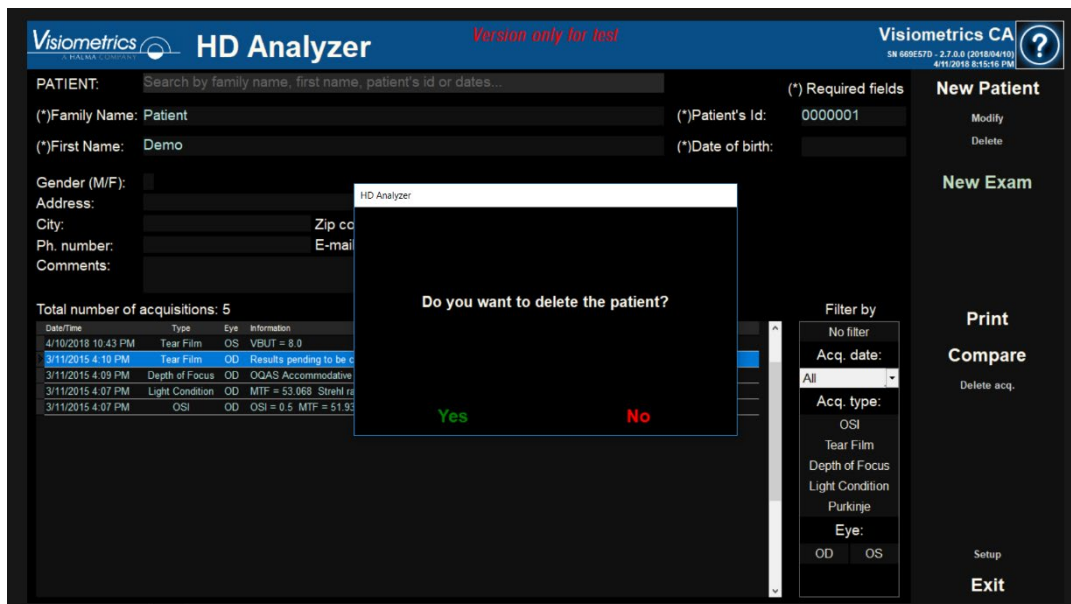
Visiometrics A HALMA COMPANY HD Analyzer Version only for test Visiometrics CA SN 669E57D - 2.7.0.0 (2018/04/10) 4/11/2018 8:15:16 PM ?

PATIENT: Search by family name, first name, patient's id or dates...

(*) Required fields

New Patient
Modify
Delete

(*)Family Name: Patient
(*)Patient's Id: 0000001

(*)First Name: Demo
(*)Date of birth:

Gender (M/F):
Address:
City:
Zip co
Ph. number:
E-mai
Comments:

New Exam

HD Analyzer

Do you want to delete the patient?

Yes No

Total number of acquisitions: 5

| Date/Time | Type | Eye | Information |
|---|---|---|---|
| 4/10/2018 10:43 PM | Tear Film | OS | VBUT = 8.0 |
| 3/11/2015 4:10 PM | Tear Film | OD | Results pending to be c |
| 3/11/2015 4:09 PM | Depth of Focus | OD | OQAS Accommodative |
| 3/11/2015 4:07 PM | Light Condition | OD | MTF = 53.068 Strehl ra |
| 3/11/2015 4:07 PM | OSI | OD | OSI = 0.5 MTF = 51.93 |

Filter by
No filter
Acq. date:
All
Acq. type:
OSI
Tear Film
Depth of Focus
Light Condition
Purkinje
Eye:
OD OS

Print
Compare
Delete acq.

Setup
Exit